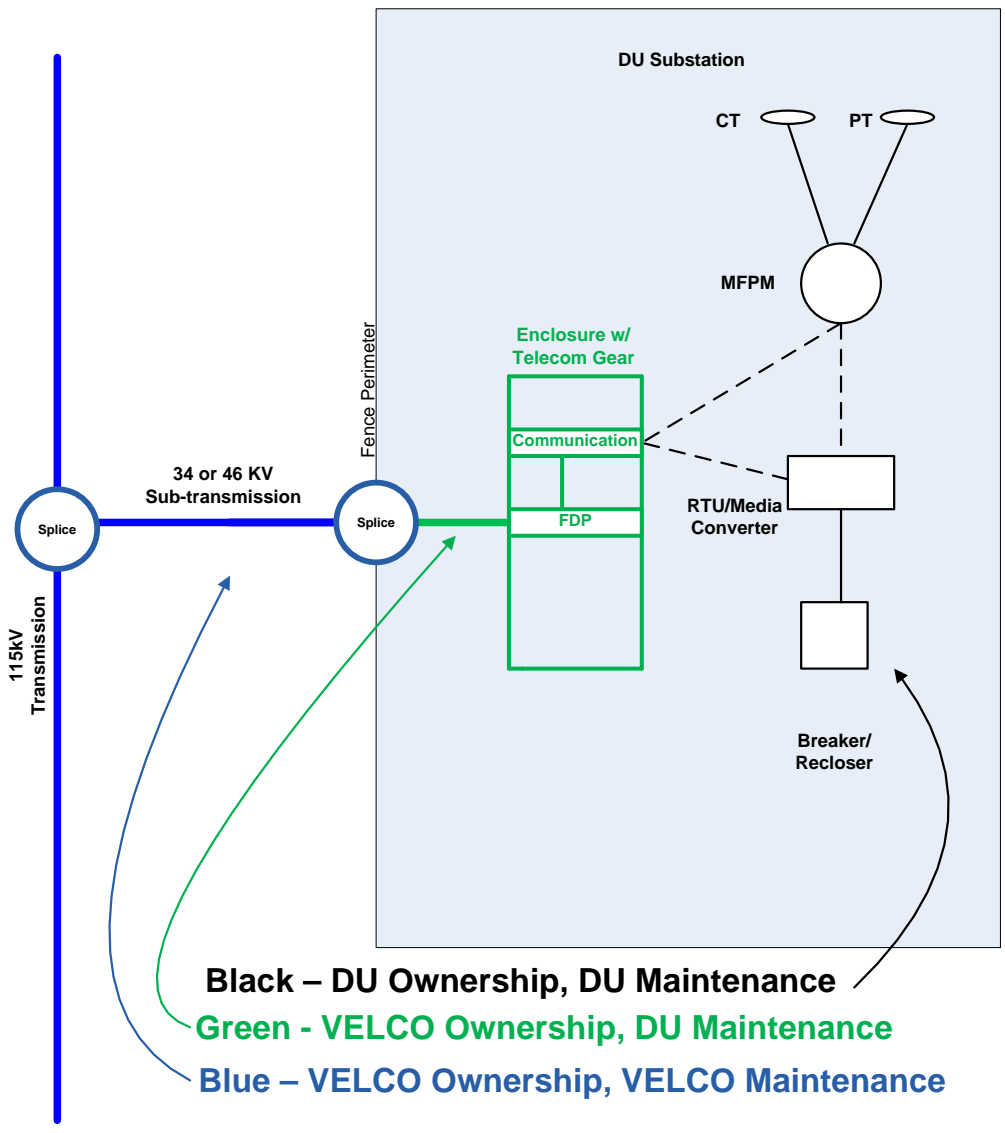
DU Substation

CT

PT

MFPM

Fence Perimeter

Enclosure w/ Telecom Gear

Communication

FDP

RTU/Media Converter

Breaker/ Recloser

34 or 46 KV Sub-transmission

Splice

Splice

115kV Transmission

Black – DU Ownership, DU Maintenance

Green - VELCO Ownership, DU Maintenance

Blue – VELCO Ownership, VELCO Maintenance